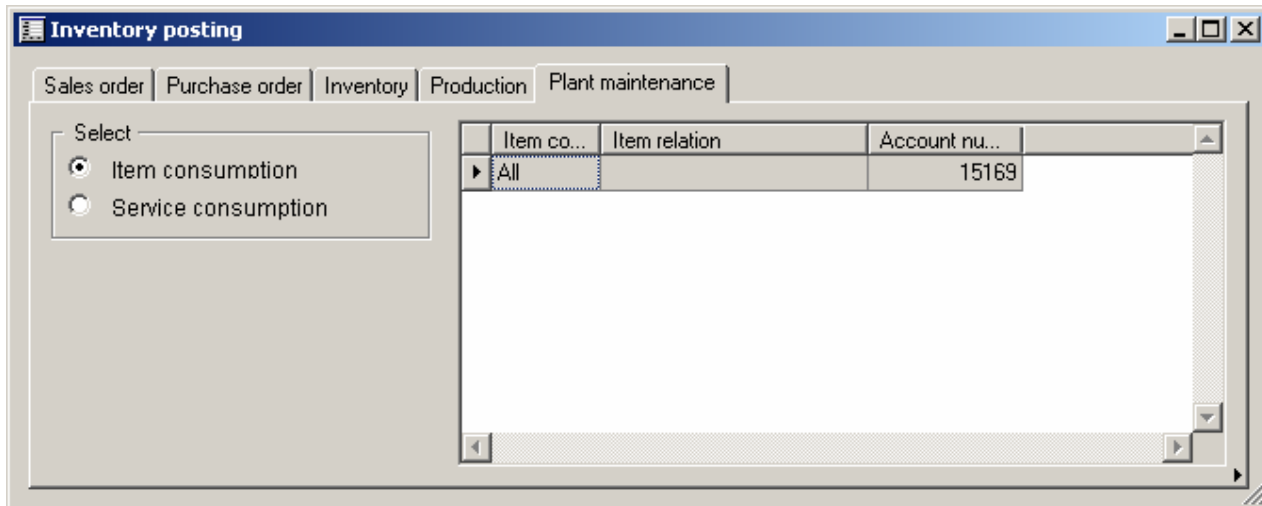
Inventory posting

Sales order | Purchase order | Inventory | Production | Plant maintenance

Select
Item consumption
Service consumption

| Item co... | Item relation | Account nu... |
|---|---|---|
| All | | 15169 |